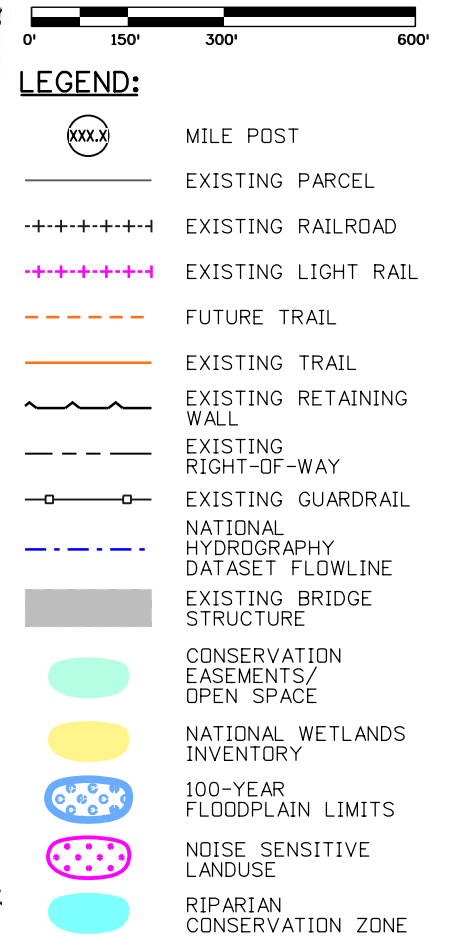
0' 150' 300' 600'

LEGEND:

XXX.X MILE POST

EXISTING PARCEL

EXISTING RAILROAD

EXISTING LIGHT RAIL

FUTURE TRAIL

EXISTING TRAIL

EXISTING RETAINING WALL

EXISTING RIGHT-OF-WAY

EXISTING GUARDRAIL

NATIONAL HYDROGRAPHY DATASET FLOWLINE

EXISTING BRIDGE STRUCTURE

CONSERVATION EASEMENTS/ OPEN SPACE

NATIONAL WETLANDS INVENTORY

100-YEAR FLOODPLAIN LIMITS

NOISE SENSITIVE LANDUSE

RIPARIAN CONSERVATION ZONE